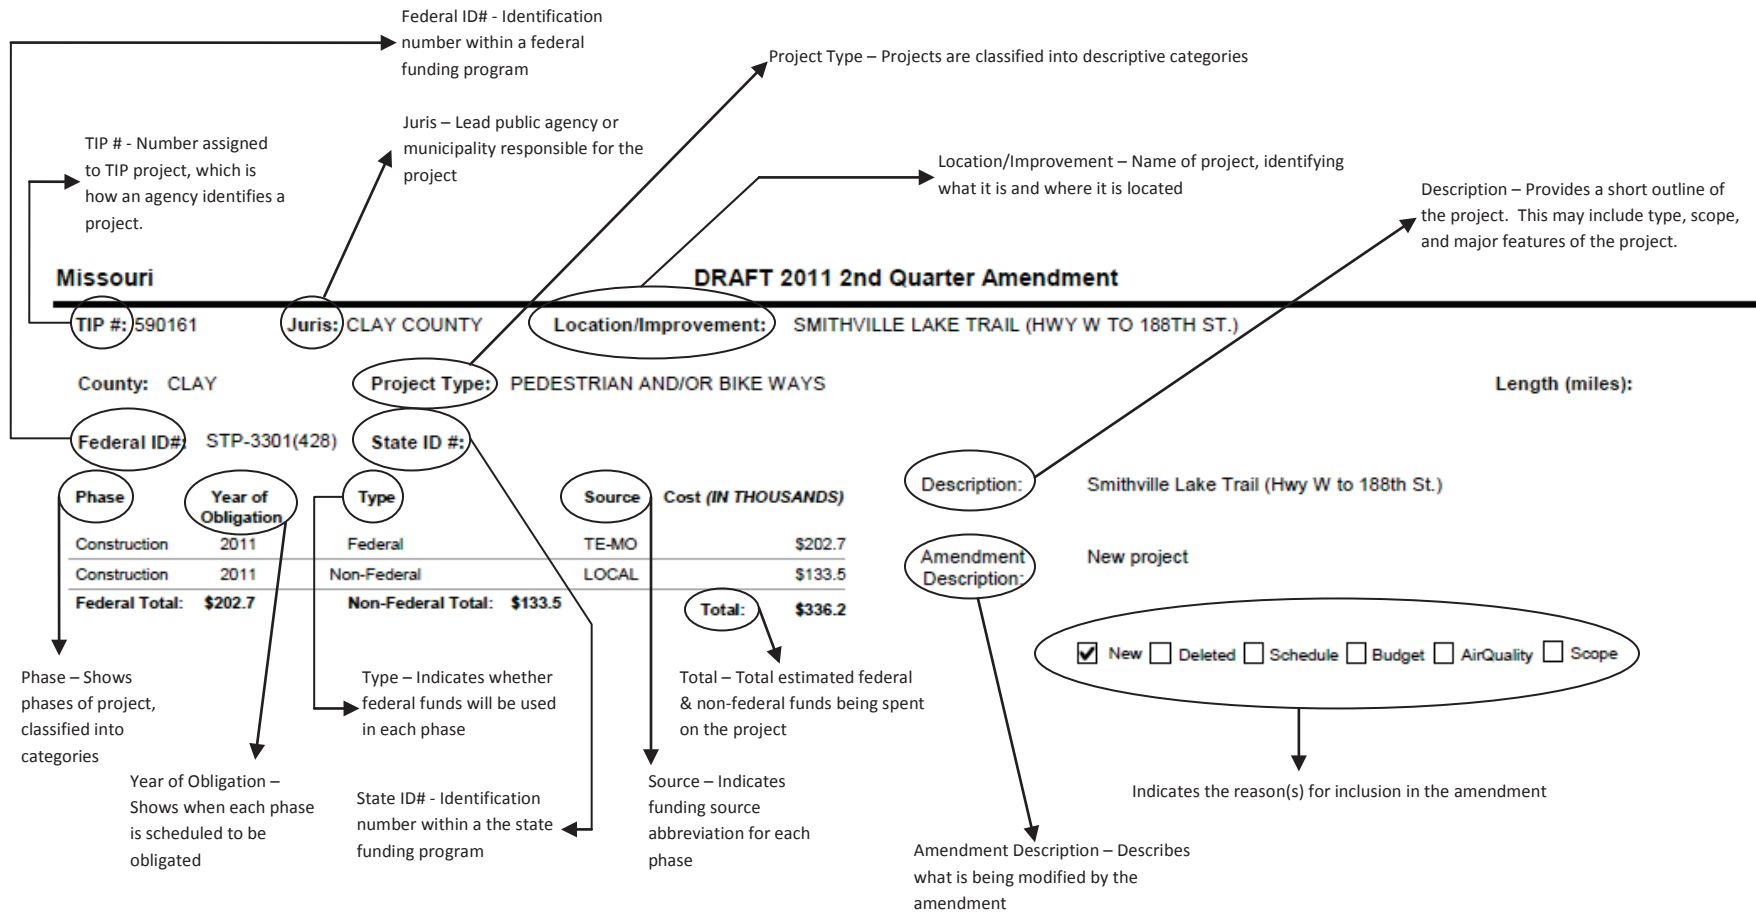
Federal ID# - Identification number within a federal funding program

Project Type – Projects are classified into descriptive categories

TIP # - Number assigned to TIP project, which is how an agency identifies a project.

Juris – Lead public agency or municipality responsible for the project

Location/Improvement – Name of project, identifying what it is and where it is located

Description – Provides a short outline of the project. This may include type, scope, and major features of the project.

Missouri

DRAFT 2011 2nd Quarter Amendment

TIP #: 590161 Juris: CLAY COUNTY Location/Improvement: SMITHVILLE LAKE TRAIL (HWY W TO 188TH ST.)

County: CLAY Project Type: PEDESTRIAN AND/OR BIKE WAYS Length (miles):

Federal ID#: STP-3301(428) State ID #:

| Phase | Year of Obligation | Type | Source | Cost *(IN THOUSANDS)* |
|---|---|---|---|---|
| Construction | 2011 | Federal | TE-MO | \$202.7 |
| Construction | 2011 | Non-Federal | LOCAL | \$133.5 |
| Federal Total: | \$202.7 | Non-Federal Total: \$133.5 | Total: | \$336.2 |

Description: Smithville Lake Trail (Hwy W to 188th St.)

Amendment Description: New project

☑ New ☐ Deleted ☐ Schedule ☐ Budget ☐ AirQuality ☐ Scope

Phase – Shows phases of project, classified into categories

Type – Indicates whether federal funds will be used in each phase

Total – Total estimated federal & non-federal funds being spent on the project

Year of Obligation – Shows when each phase is scheduled to be obligated

State ID# - Identification number within a the state funding program

Source – Indicates funding source abbreviation for each phase

Indicates the reason(s) for inclusion in the amendment

Amendment Description – Describes what is being modified by the amendment